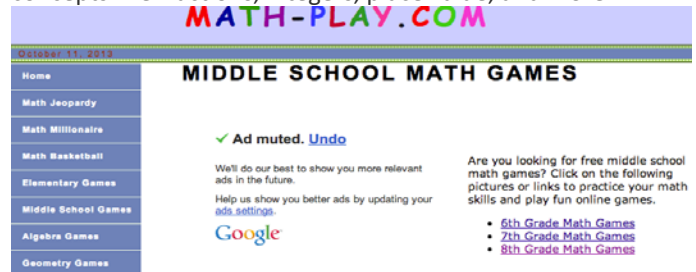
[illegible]
MATH-PLAY.COM
October 11, 2013
Home
Math Jeopardy
Math Millionaire
Math Basketball
Elementary Games
Middle School Games
Algebra Games
Geometry Games

MIDDLE SCHOOL MATH GAMES

✓ Ad muted. Undo

We'll do our best to show you more relevant ads in the future.

Help us show you better ads by updating your ads settings.

Google

Are you looking for free middle school math games? Click on the following pictures or links to practice your math skills and play fun online games.

- 6th Grade Math Games
- 7th Grade Math Games
- 8th Grade Math Games